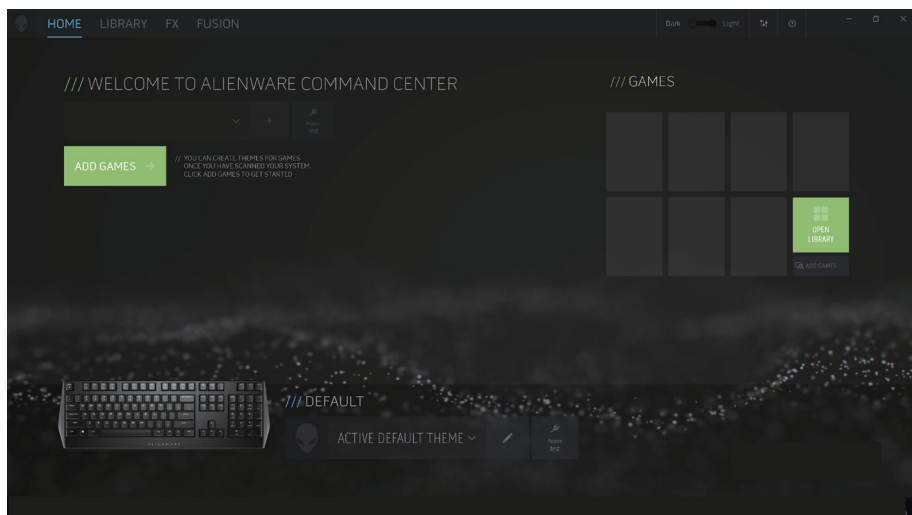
HOME LIBRARY FX FUSION

Dark Light

/// WELCOME TO ALIENWARE COMMAND CENTER

Power
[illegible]

ADD GAMES →

// YOU CAN CREATE THEMES FOR GAMES ONCE YOU HAVE SCANNED YOUR SYSTEM. CLICK ADD GAMES TO GET STARTED

/// GAMES

OPEN LIBRARY

ADD GAMES

ALIENWARE

/// DEFAULT

ACTIVE DEFAULT THEME

Power
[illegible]